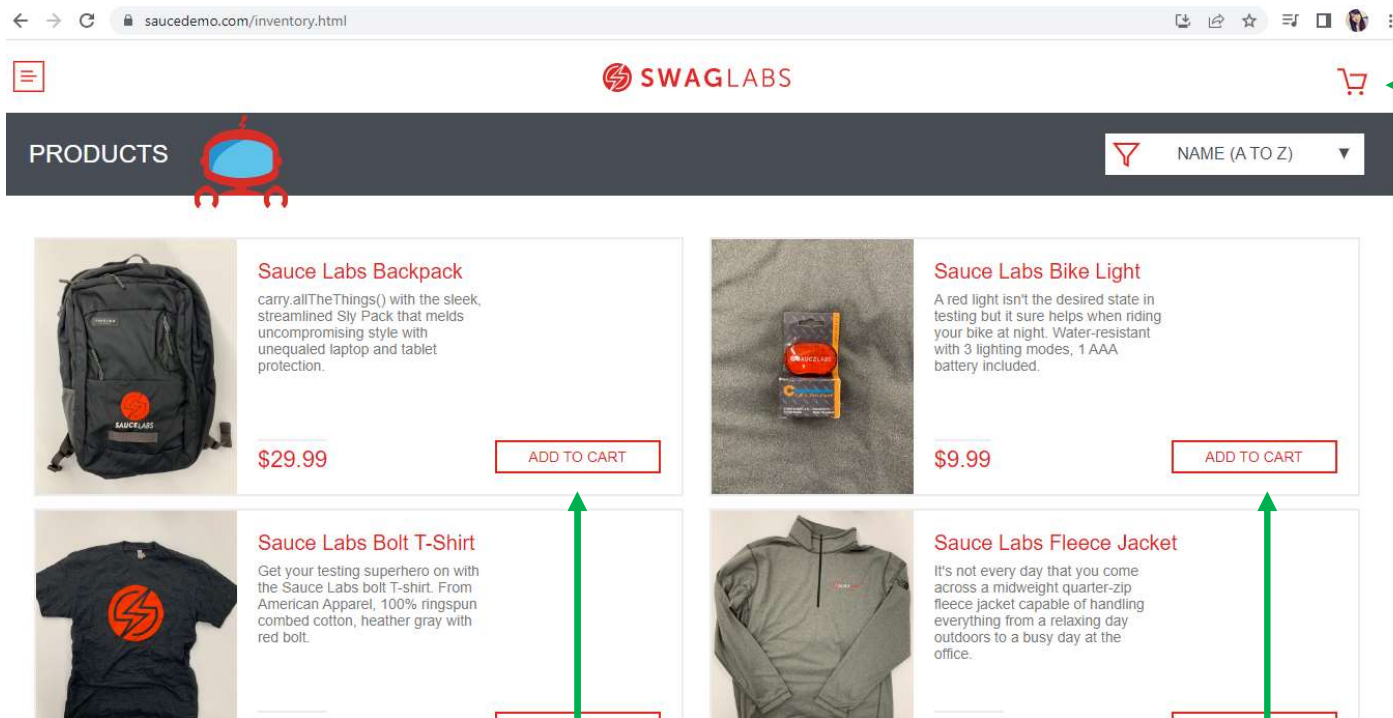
saucedemo.com/inventory.html

SWAGLABS

PRODUCTS

NAME (A TO Z)

Sauce Labs Backpack

carry.allTheThings() with the sleek, streamlined Sly Pack that melds uncompromising style with unequaled laptop and tablet protection.

$29.99

ADD TO CART

Sauce Labs Bike Light

A red light isn't the desired state in testing but it sure helps when riding your bike at night. Water-resistant with 3 lighting modes, 1 AAA battery included.

$9.99

ADD TO CART

Sauce Labs Bolt T-Shirt

Get your testing superhero on with the Sauce Labs bolt T-shirt. From American Apparel, 100% ringspun combed cotton, heather gray with red bolt.

Sauce Labs Fleece Jacket

It's not every day that you come across a midweight quarter-zip fleece jacket capable of handling everything from a relaxing day outdoors to a busy day at the office.